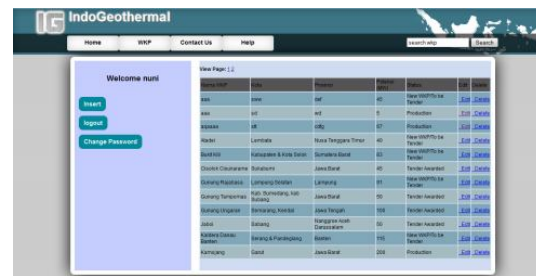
IG IndoGeothermal

Home | WKP | Contact Us | Help

search wkp | Search

Welcome nuni

Insert

logout

Change Password

View Page: 1 2

| Nama WKP | Kota | Provinsi | Potensi (MW) | Status | Edit | Delete |
|---|---|---|---|---|---|---|
| asa | swe | def | 45 | New WKP/To be Tender | Edit | Delete |
| asa | sd | ed | 5 | Production | Edit | Delete |
| aqsasa | dff | dffg | 67 | Production | Edit | Delete |
| Atadei | Lembata | Nusa Tenggara Timur | 40 | New WKP/To be Tender | Edit | Delete |
| Bukit Kili | Kabupaten & Kota Solok | Sumatera Barat | 83 | New WKP/To be Tender | Edit | Delete |
| Cisolok Cisukarame | Sukabumi | Jawa Barat | 45 | Tender Awarded | Edit | Delete |
| Gunung Rajabasa | Lampung Selatan | Lampung | 91 | Tender Awarded | Edit | Delete |
| Gunung Tampomas | Kab. Sumedang, Kab. Subang | Jawa Barat | 50 | Tender Awarded | Edit | Delete |
| Gunung Ungaran | Semarang, Kendal | Jawa Tengah | 100 | Tender Awarded | Edit | Delete |
| Jaboi | Sabang | Nanggroe Aceh Darussalam | 50 | Tender Awarded | Edit | Delete |
| Kaldera Danau Banten | Serang & Pandeglang | Banten | 115 | New WKP/To be Tender | Edit | Delete |
| Kamojang | Garut | Jawa Barat | 200 | Production | Edit | Delete |